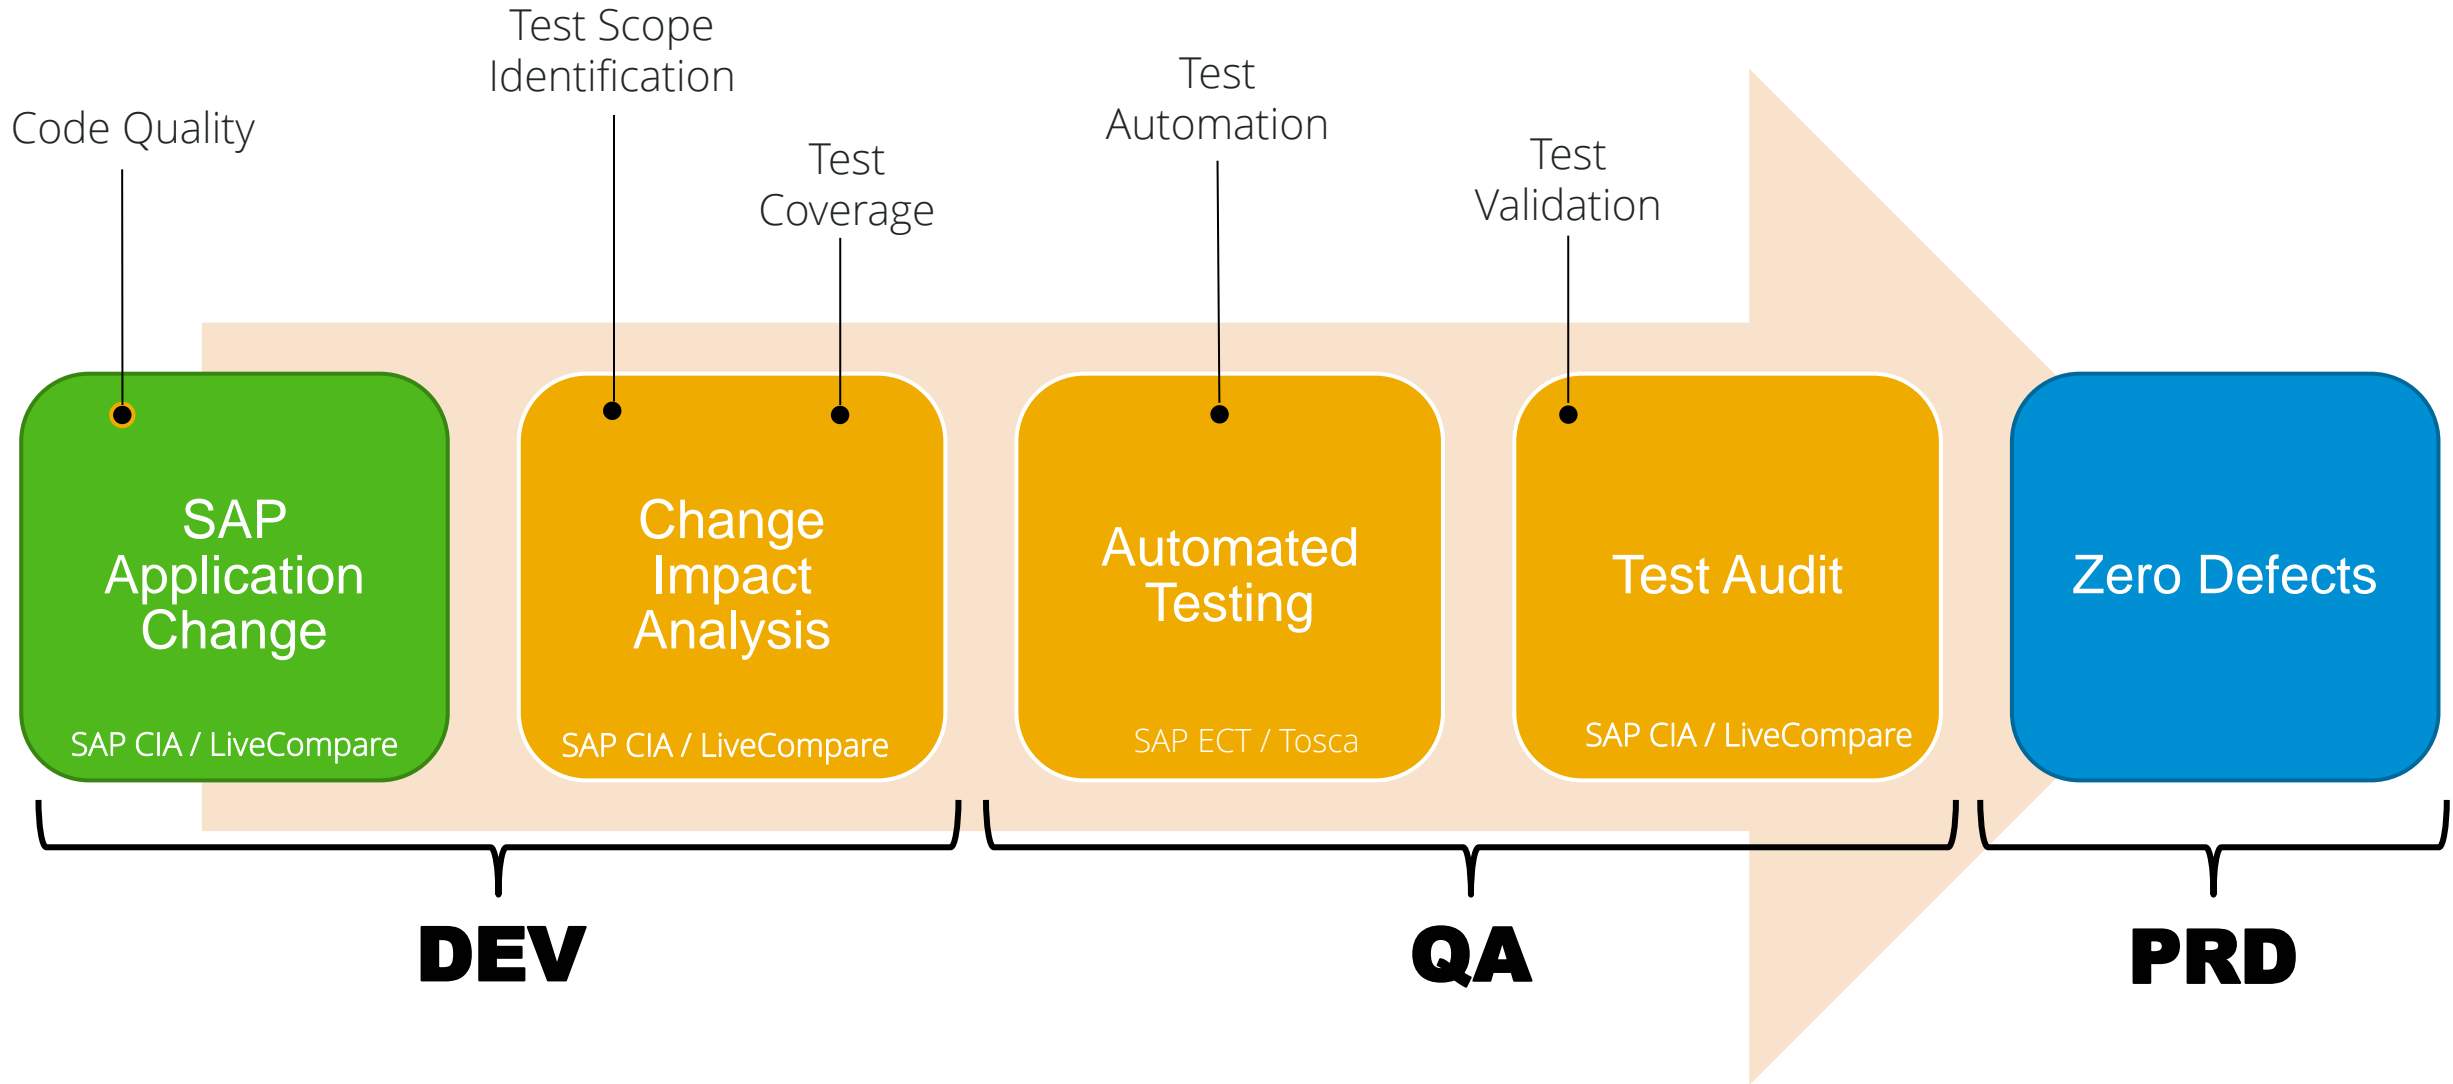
Test Scope Identification

Code Quality

Test Coverage

Test Automation

Test Validation

SAP Application Change

SAP CIA / LiveCompare

Change Impact Analysis

SAP CIA / LiveCompare

Automated Testing

SAP ECT / Tosca

Test Audit

SAP CIA / LiveCompare

Zero Defects

DEV

QA

PRD